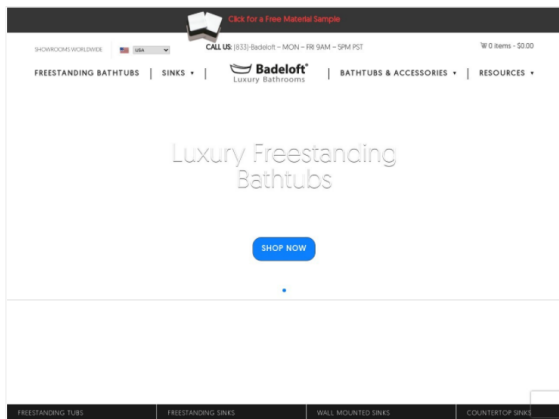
Click for a Free Material Sample

SHOWROOMS WORLDWIDE USA

CALL US: (833)-Badeloft ~ MON – FRI 9AM – 5PM PST

0 items - $0.00

FREESTANDING BATHTUBS | SINKS ▾ |

Badeloft®
Luxury Bathrooms

| BATHTUBS & ACCESSORIES ▾ | RESOURCES ▾

Luxury Freestanding Bathtubs

SHOP NOW

FREESTANDING TUBS | FREESTANDING SINKS | WALL MOUNTED SINKS | COUNTERTOP SINKS